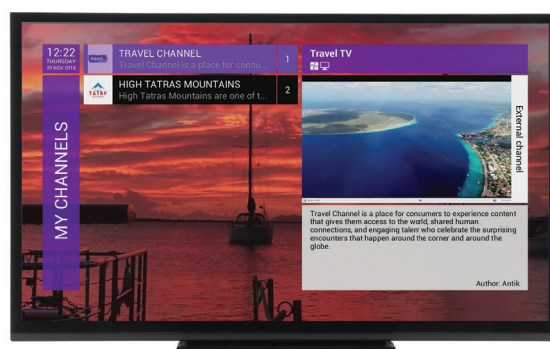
12:22
THURSDAY
29 NOV 2018

MY CHANNELS

travel

TRAVEL CHANNEL
Travel Channel is a place for consu...

1

TATRY

HIGH TATRAS MOUNTAINS
High Tatras Mountains are one of t...

2

Travel TV

External channel

Travel Channel is a place for consumers to experience content that gives them access to the world, shared human connections, and engaging talent who celebrate the surprising encounters that happen around the corner and around the globe.

Author: Antik